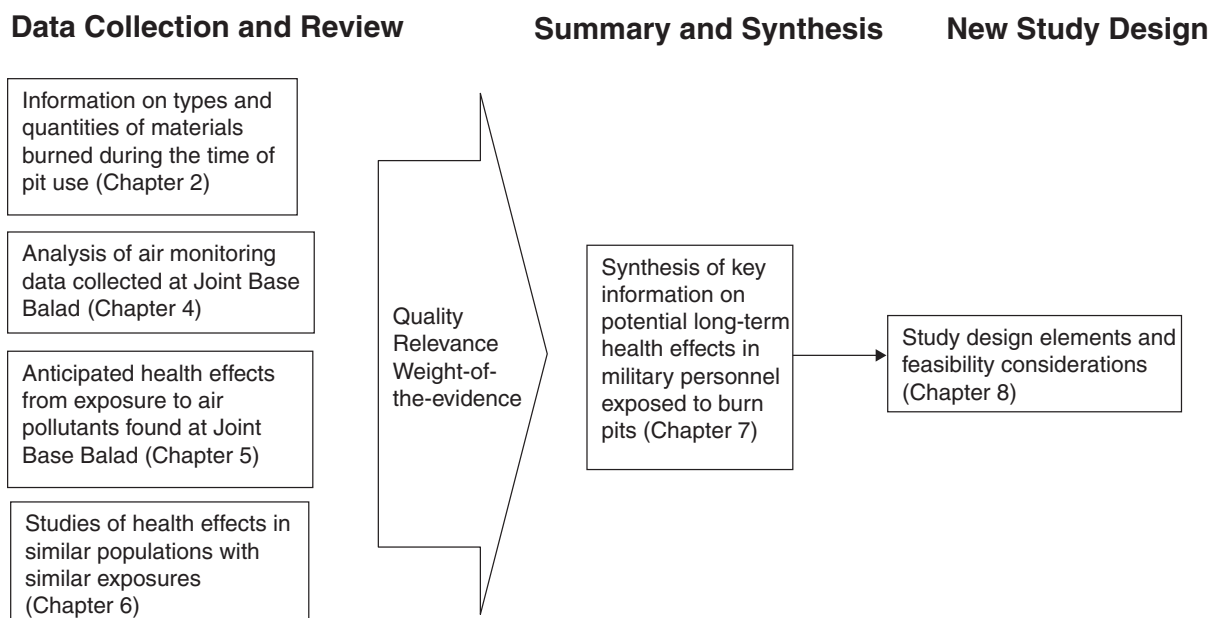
Data Collection and Review

Summary and Synthesis

New Study Design

Information on types and quantities of materials burned during the time of pit use (Chapter 2)

Analysis of air monitoring data collected at Joint Base Balad (Chapter 4)

Anticipated health effects from exposure to air pollutants found at Joint Base Balad (Chapter 5)

Studies of health effects in similar populations with similar exposures (Chapter 6)

Quality
Relevance
Weight-of-the-evidence

Synthesis of key information on potential long-term health effects in military personnel exposed to burn pits (Chapter 7)

Study design elements and feasibility considerations (Chapter 8)